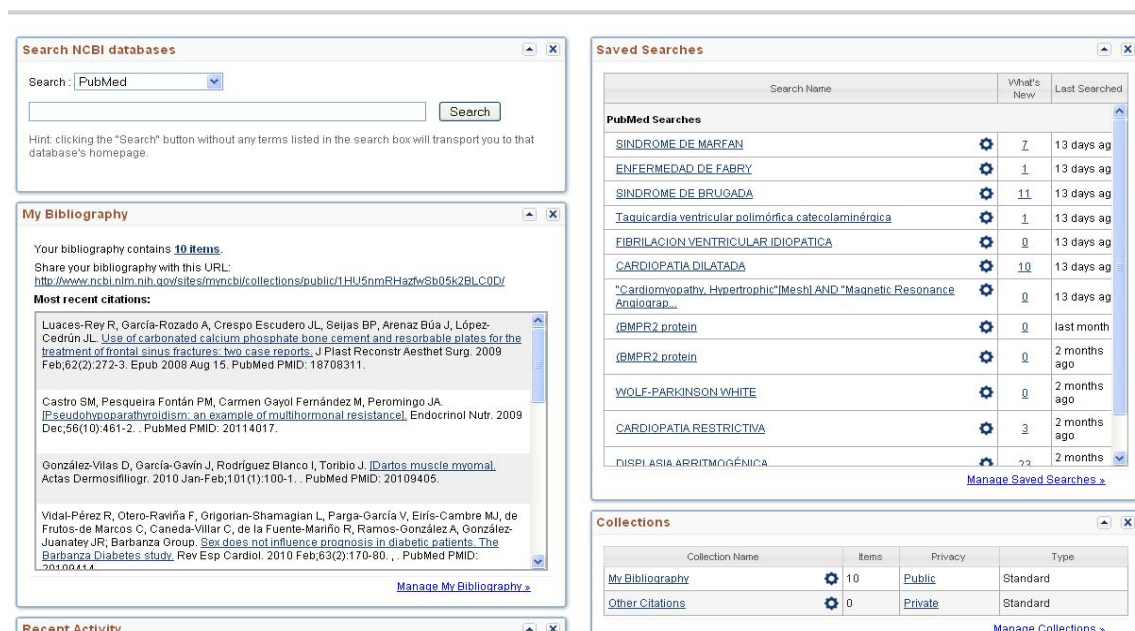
Search NCBI databases

Search : PubMed

Search

Hint: clicking the "Search" button without any terms listed in the search box will transport you to that database's homepage.

My Bibliography

Your bibliography contains 10 items.
Share your bibliography with this URL:
http://www.ncbi.nlm.nih.gov/sites/myncbi/collections/public/1HU5nmRHazfwSb05k2BLC0D/
Most recent citations:

Luaces-Rey R, García-Rozado A, Crespo Escudero JL, Seijas BP, Arenaz Búa J, López-Cedrún JL. Use of carbonated calcium phosphate bone cement and resorbable plates for the treatment of frontal sinus fractures: two case reports. J Plast Reconstr Aesthet Surg. 2009 Feb;62(2):272-3. Epub 2008 Aug 15. PubMed PMID: 18708311.

Castro SM, Pesqueira Fontán PM, Carmen Gayol Fernández M, Peromingo JA. [Pseudohypoparathyroidism: an example of multihormonal resistance]. Endocrinol Nutr. 2009 Dec;56(10):461-2. . PubMed PMID: 20114017.

González-Vilas D, García-Gavín J, Rodríguez Blanco I, Toribio J. [Dartos muscle myoma]. Actas Dermosifiliogr. 2010 Jan-Feb;101(1):100-1. . PubMed PMID: 20109405.

Vidal-Pérez R, Otero-Raviña F, Grigorian-Shamagian L, Parga-García V, Eirís-Cambre MJ, de Frutos-de Marcos C, Caneda-Villar C, de la Fuente-Mariño R, Ramos-González A, González-Juanatey JR; Barbanza Group. Sex does not influence prognosis in diabetic patients. The Barbanza Diabetes study. Rev Esp Cardiol. 2010 Feb;63(2):170-80. . PubMed PMID: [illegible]

Manage My Bibliography »

Recent Activity

Saved Searches

| Search Name | | What's New | Last Searched |
|---|---|---|---|
| PubMed Searches | | | |
| SINDROME DE MARFAN | | 7 | 13 days ag |
| ENFERMEDAD DE FABRY | | 1 | 13 days ag |
| SINDROME DE BRUGADA | | 11 | 13 days ag |
| Taquicardia ventricular polimórfica catecolaminérgica | | 1 | 13 days ag |
| FIBRILACION VENTRICULAR IDIOPATICA | | 0 | 13 days ag |
| CARDIOPATIA DILATADA | | 10 | 13 days ag |
| "Cardiomyopathy, Hypertrophic"[Mesh] AND "Magnetic Resonance Angiograp... | | 0 | 13 days ag |
| (BMPR2 protein | | 0 | last month |
| (BMPR2 protein | | 0 | 2 months ago |
| WOLF-PARKINSON WHITE | | 0 | 2 months ago |
| CARDIOPATIA RESTRICTIVA | | 3 | 2 months ago |
| DISPLASIA ARRITMOGÉNICA | | 23 | 2 months |

Manage Saved Searches »

Collections

| Collection Name | Items | Privacy | Type |
|---|---|---|---|
| My Bibliography | 10 | Public | Standard |
| Other Citations | 0 | Private | Standard |

Manage Collections »